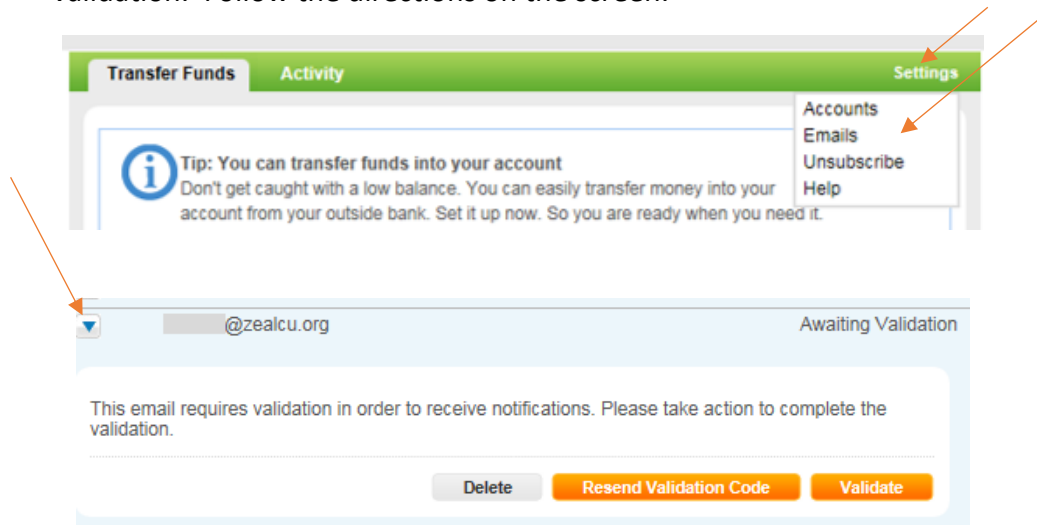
validation. Follow the directions on the screen.

Transfer Funds Activity Settings

Accounts
Emails
Unsubscribe
Help

Tip: You can transfer funds into your account
Don't get caught with a low balance. You can easily transfer money into your account from your outside bank. Set it up now. So you are ready when you need it.

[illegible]@zealcu.org Awaiting Validation

This email requires validation in order to receive notifications. Please take action to complete the validation.

Delete Resend Validation Code Validate